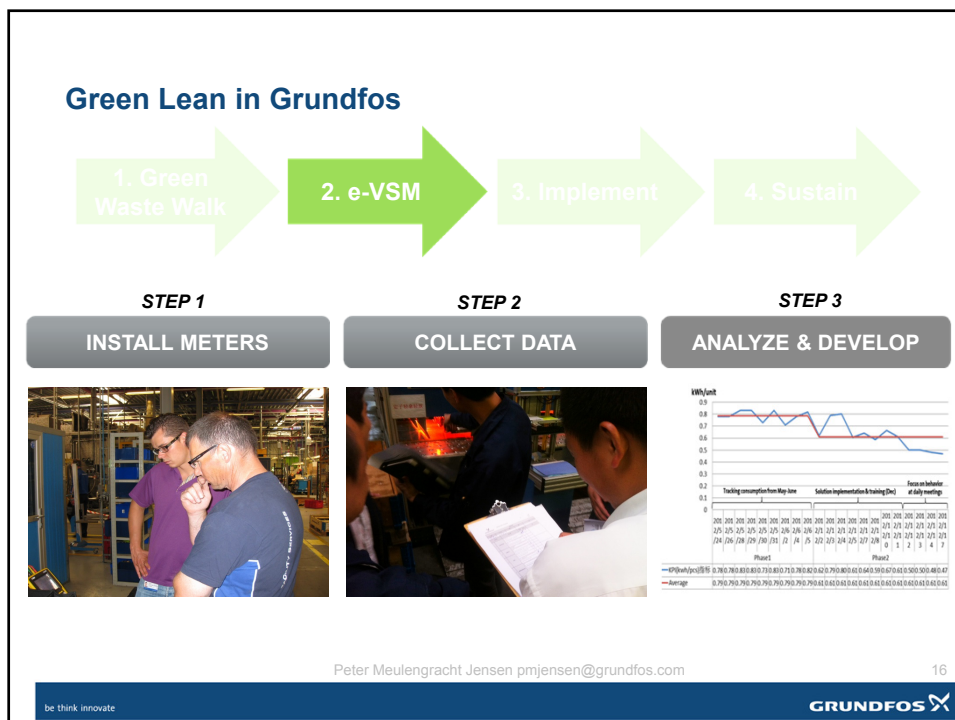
Green Lean in Grundfos

1. Green Waste Walk

2. e-VSM

3. Implement

4. Sustain

STEP 1

INSTALL METERS

STEP 2

COLLECT DATA

STEP 3

ANALYZE & DEVELOP

kWh/unit

0.9
0.8
0.7
0.6
0.5
0.4
0.3
0.2
0.1
0

Tracking consumption from May-June

Solution implementation & training (Dec)

Focus on behavior at daily meetings

Phase1

Phase2

KPI(kwh/pcs)

Average

Peter Meulengracht Jensen pmjensen@grundfos.com

16

be think innovate

GRUNDFOS